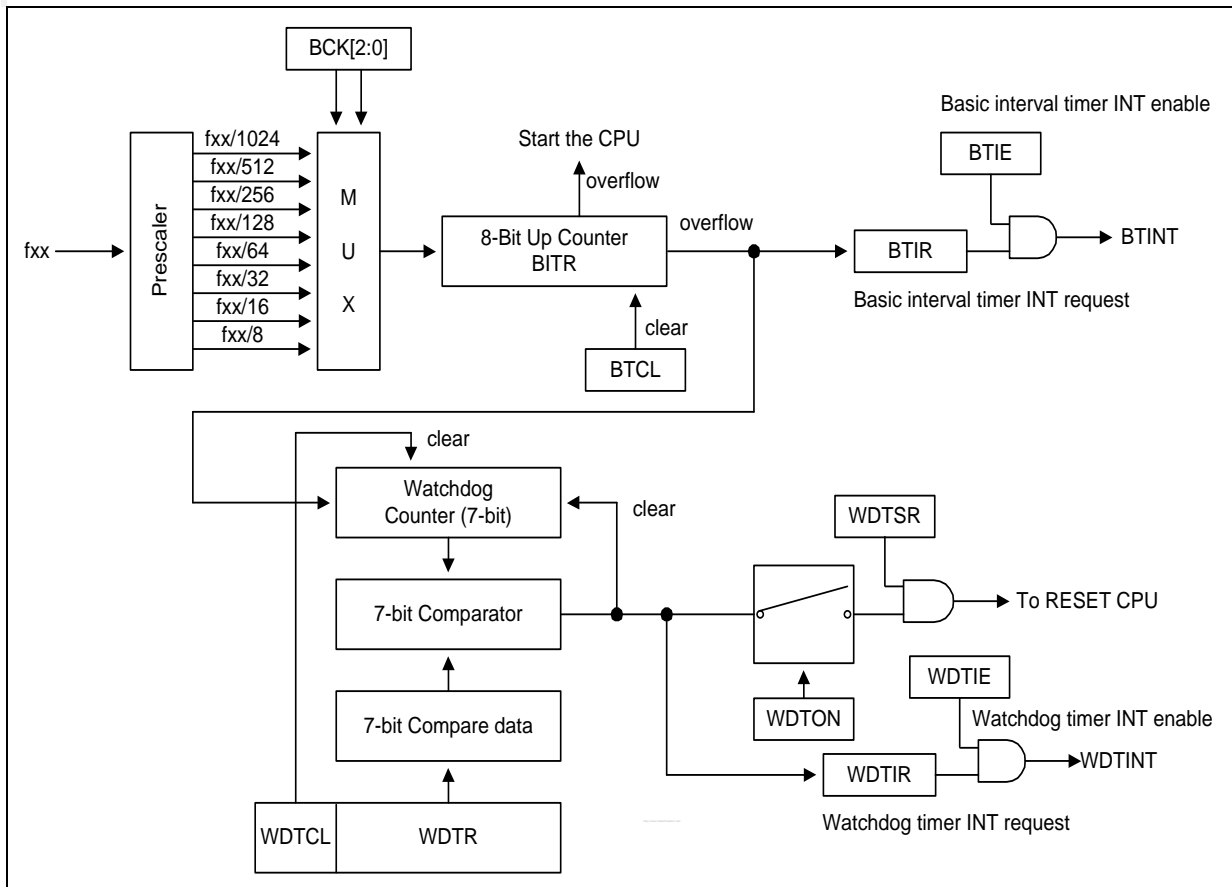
BCK[2:0]

Basic interval timer INT enable

Start the CPU

BTIE

overflow

fxx/1024
fxx/512
fxx/256
fxx/128
fxx/64
fxx/32
fxx/16
fxx/8

Prescaler

fxx

M
U
X

8-Bit Up Counter
BITR

overflow

BTIR

BTINT

Basic interval timer INT request

clear

BTCL

clear

Watchdog
Counter (7-bit)

clear

WDTSR

7-bit Comparator

To RESET CPU

WDTIE

WDTON

Watchdog timer INT enable

7-bit Compare data

WDTIR

WDTINT

WDTCL

WDTR

Watchdog timer INT request